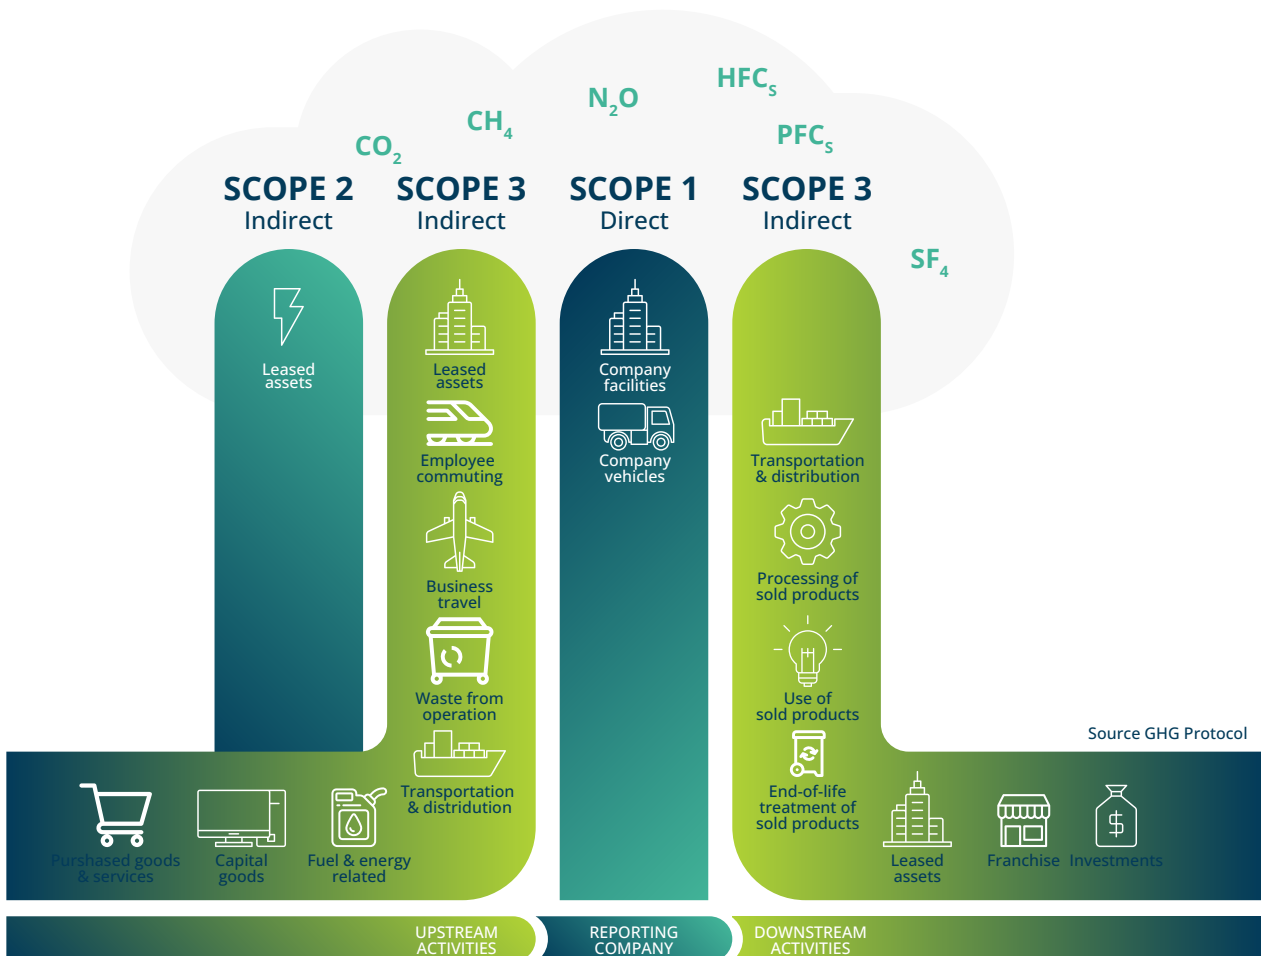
$CO_2$ $CH_4$ $N_2O$ $HFC_s$ $PFC_s$ $SF_4$

SCOPE 2
Indirect

SCOPE 3
Indirect

SCOPE 1
Direct

SCOPE 3
Indirect

Leased assets

Leased assets

Employee commuting

Business travel

Waste from operation

Transportation & distridution

Company facilities

Company vehicles

Transportation & distribution

Processing of sold products

Use of sold products

End-of-life treatment of sold products

Source GHG Protocol

Purshased goods & services

Capital goods

Fuel & energy related

Leased assets

Franchise

Investments

UPSTREAM ACTIVITIES

REPORTING COMPANY

DOWNSTREAM ACTIVITIES